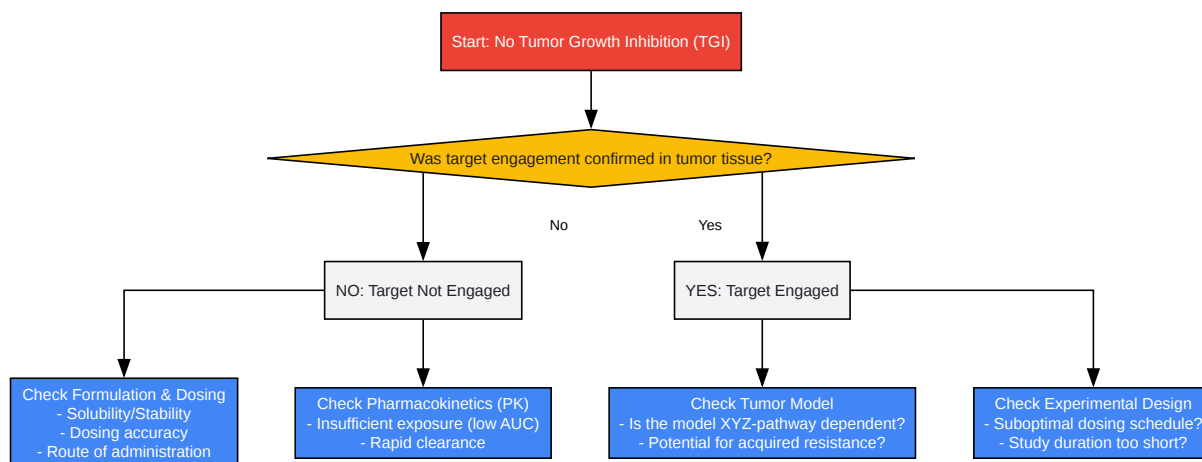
Start: No Tumor Growth Inhibition (TGI)

Was target engagement confirmed in tumor tissue?

No

Yes

NO: Target Not Engaged

YES: Target Engaged

Check Formulation & Dosing
- Solubility/Stability
- Dosing accuracy
- Route of administration

Check Pharmacokinetics (PK)
- Insufficient exposure (low AUC)
- Rapid clearance

Check Tumor Model
- Is the model XYZ-pathway dependent?
- Potential for acquired resistance?

Check Experimental Design
- Suboptimal dosing schedule?
- Study duration too short?